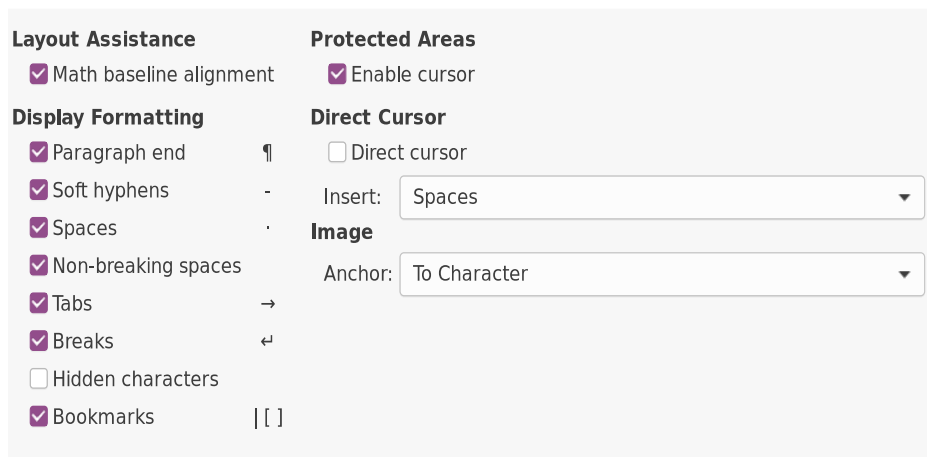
Layout Assistance

Math baseline alignment

Display Formatting

Paragraph end ¶

Soft hyphens -

Spaces ·

Non-breaking spaces

Tabs →

Breaks ↵

Hidden characters

Bookmarks | [ ]

Protected Areas

Enable cursor

Direct Cursor

Direct cursor

Insert: Spaces

Image

Anchor: To Character